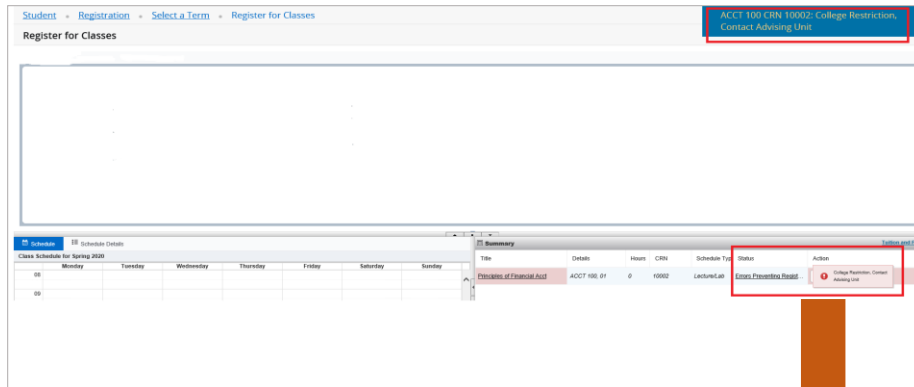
Student • Registration • Select a Term • Register for Classes

Register for Classes

ACCT 100 CRN 10002: College Restriction, Contact Advising Unit

Schedule | Schedule Details

Class Schedule for Spring 2020

| | Monday | Tuesday | Wednesday | Thursday | Friday | Saturday | Sunday |
|---|---|---|---|---|---|---|---|
| 08 | | | | | | | |
| 09 | | | | | | | |

Summary

Tuition and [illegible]

| Title | Details | Hours | CRN | Schedule Type | Status | Action |
|---|---|---|---|---|---|---|
| Principles of Financial Acct | ACCT 100, 01 | 0 | 10002 | Lecture/Lab | Errors Preventing Regist... | |

College Restriction, Contact Advising Unit